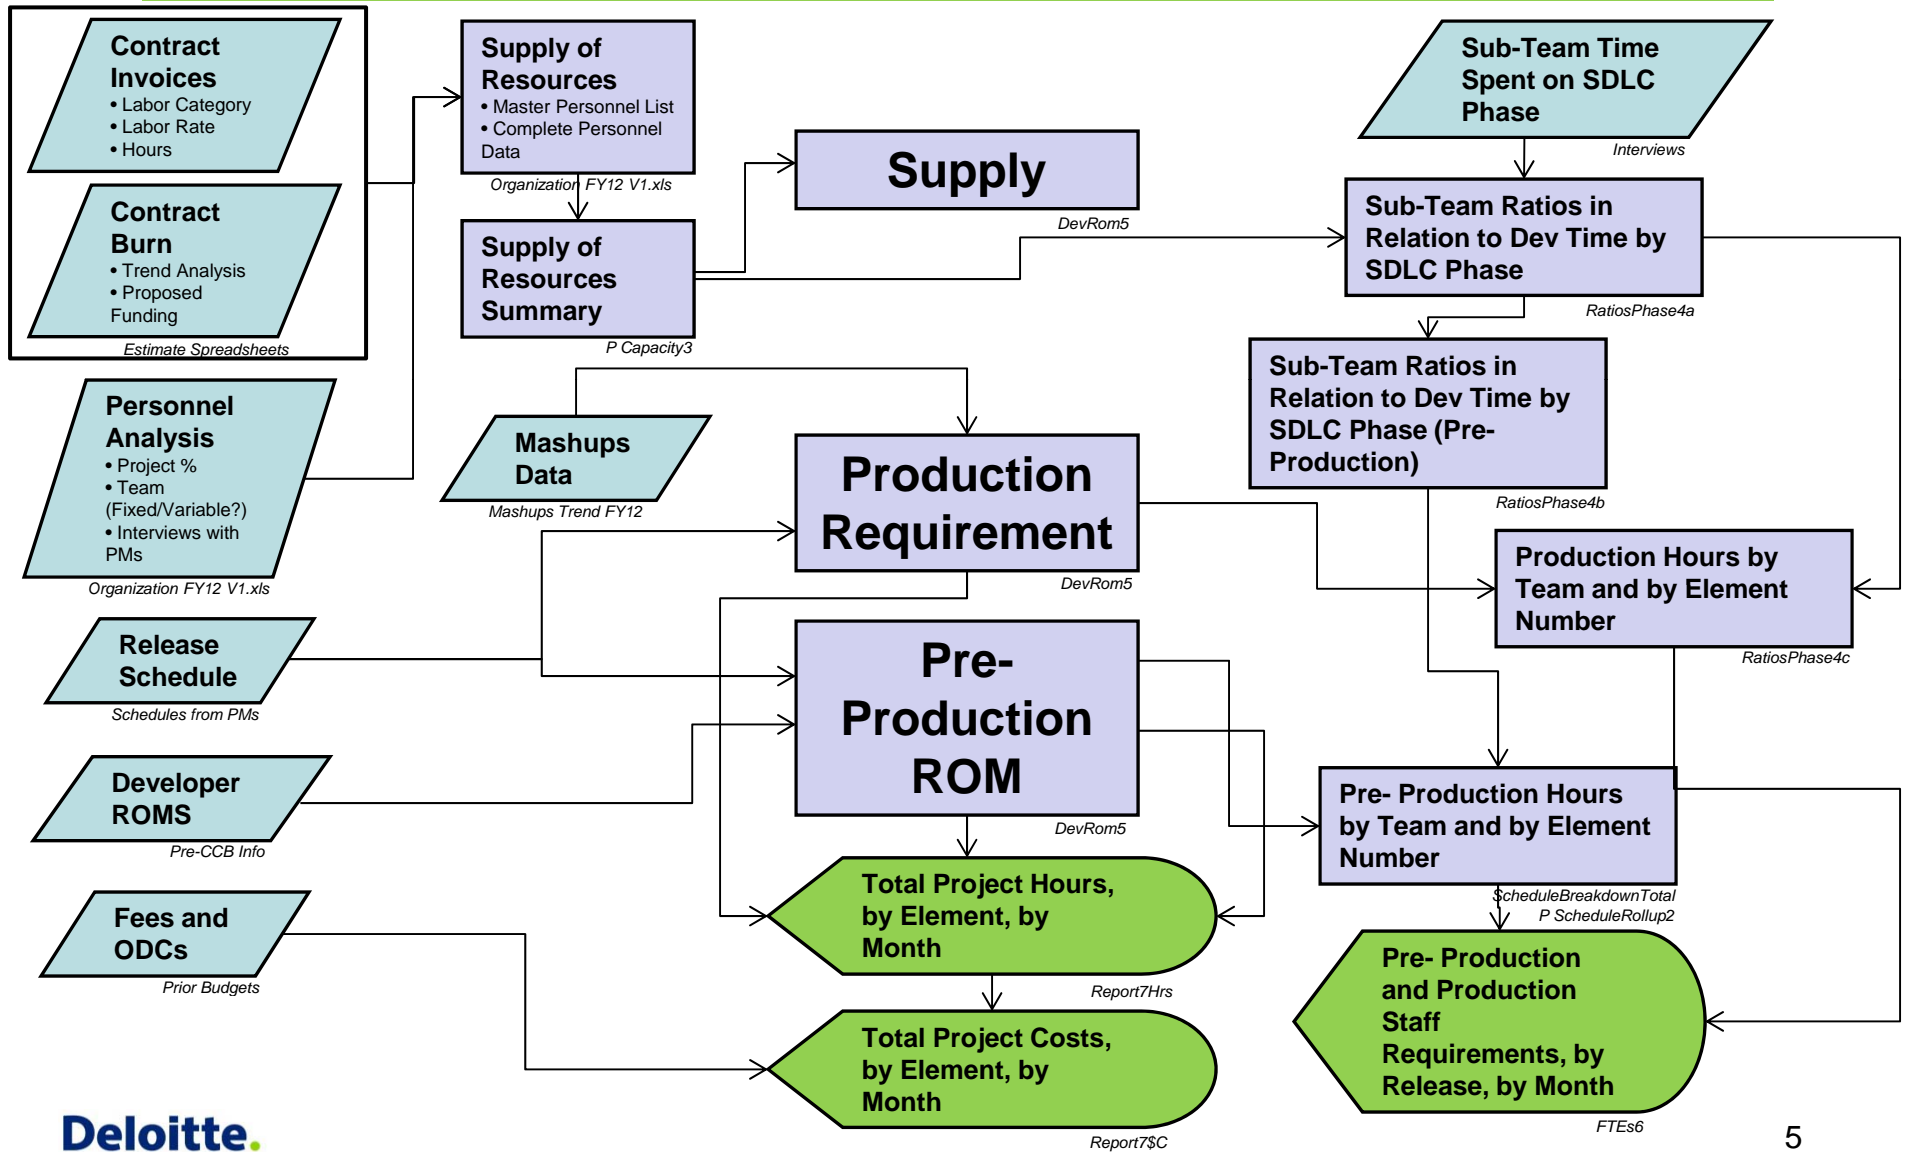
Contract Invoices
• Labor Category
• Labor Rate
• Hours

Contract Burn
• Trend Analysis
• Proposed Funding

Estimate Spreadsheets

Personnel Analysis
• Project %
• Team (Fixed/Variable?)
• Interviews with PMs

Organization FY12 V1.xls

Release Schedule

Schedules from PMs

Developer ROMS

Pre-CCB Info

Fees and ODCs

Prior Budgets

Supply of Resources
• Master Personnel List
• Complete Personnel Data

Organization FY12 V1.xls

Supply of Resources Summary

P Capacity3

Mashups Data

Mashups Trend FY12

Supply

DevRom5

Production Requirement

DevRom5

Pre-Production ROM

DevRom5

Total Project Hours, by Element, by Month

Report7Hrs

Total Project Costs, by Element, by Month

Report7$C

Sub-Team Time Spent on SDLC Phase

Interviews

Sub-Team Ratios in Relation to Dev Time by SDLC Phase

RatiosPhase4a

Sub-Team Ratios in Relation to Dev Time by SDLC Phase (Pre-Production)

RatiosPhase4b

Production Hours by Team and by Element Number

RatiosPhase4c

Pre- Production Hours by Team and by Element Number

ScheduleBreakdownTotal
P ScheduleRollup2

Pre- Production and Production Staff Requirements, by Release, by Month

FTEs6

Deloitte.

5